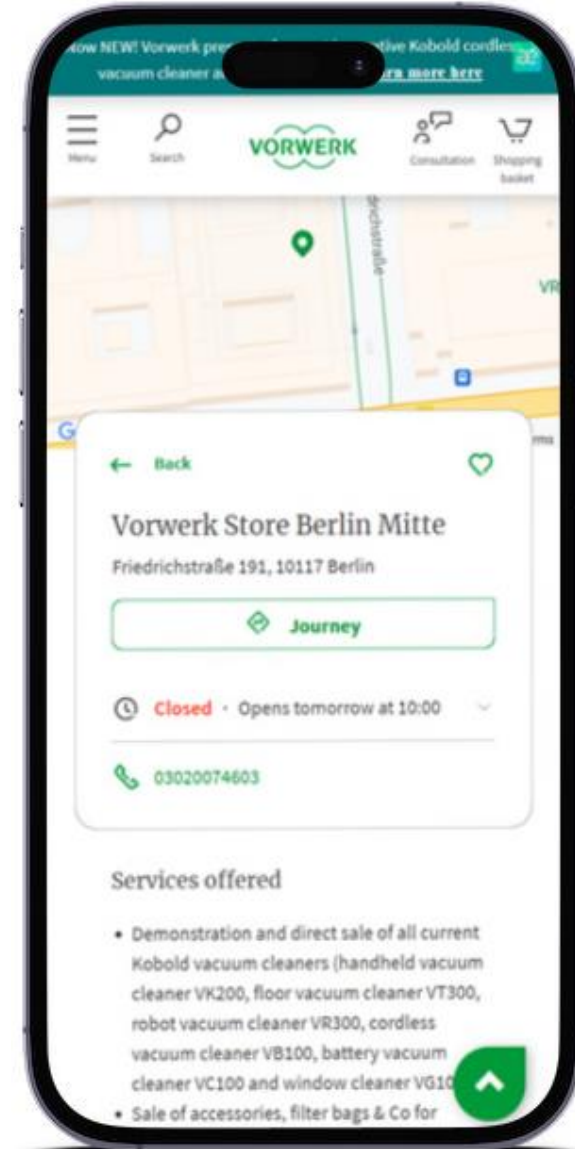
ow NEW! Vorwerk pre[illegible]tive Kobold cordless vacuum cleaner a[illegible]rn more here

Menu

Search

VORWERK

Consultation

Shopping basket

richstraße

VR

G

ms

Back

Vorwerk Store Berlin Mitte

Friedrichstraße 191, 10117 Berlin

Journey

Closed · Opens tomorrow at 10:00

03020074603

Services offered

- Demonstration and direct sale of all current Kobold vacuum cleaners (handheld vacuum cleaner VK200, floor vacuum cleaner VT300, robot vacuum cleaner VR300, cordless vacuum cleaner VB100, battery vacuum cleaner VC100 and window cleaner VG10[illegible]
- Sale of accessories, filter bags & Co for